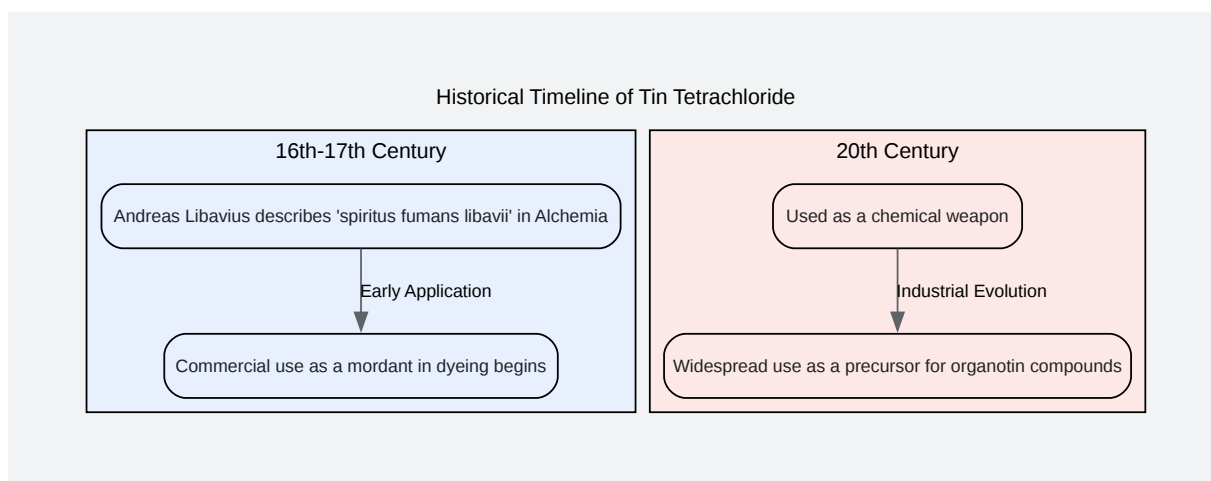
Historical Timeline of Tin Tetrachloride

16th-17th Century

Andreas Libavius describes 'spiritus fumans libavii' in Alchemia

Early Application

Commercial use as a mordant in dyeing begins

20th Century

Used as a chemical weapon

Industrial Evolution

Widespread use as a precursor for organotin compounds